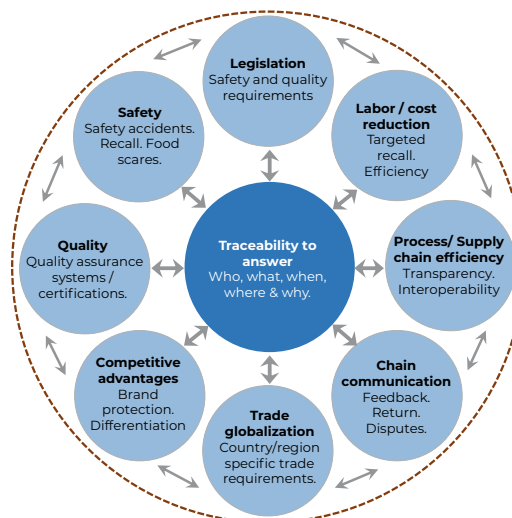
Traceability to answer
Who, what, when, where & why.

Legislation
Safety and quality requirements

Labor / cost reduction
Targeted recall. Efficiency

Process/ Supply chain efficiency
Transparency. Interoperability

Chain communication
Feedback. Return. Disputes.

Trade globalization
Country/region specific trade requirements.

Competitive advantages
Brand protection. Differentiation

Quality
Quality assurance systems / certifications.

Safety
Safety accidents. Recall. Food scares.